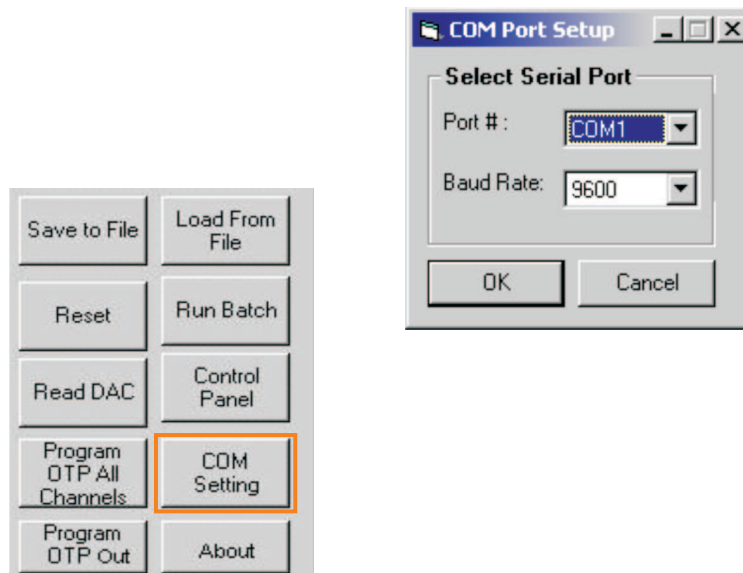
Save to File

Load From File

Reset

Run Batch

Read DAC

Control Panel

Program OTP All Channels

COM Setting

Program OTP Out

About

COM Port Setup

Select Serial Port

Port # :

COM1

Baud Rate:

9600

OK

Cancel